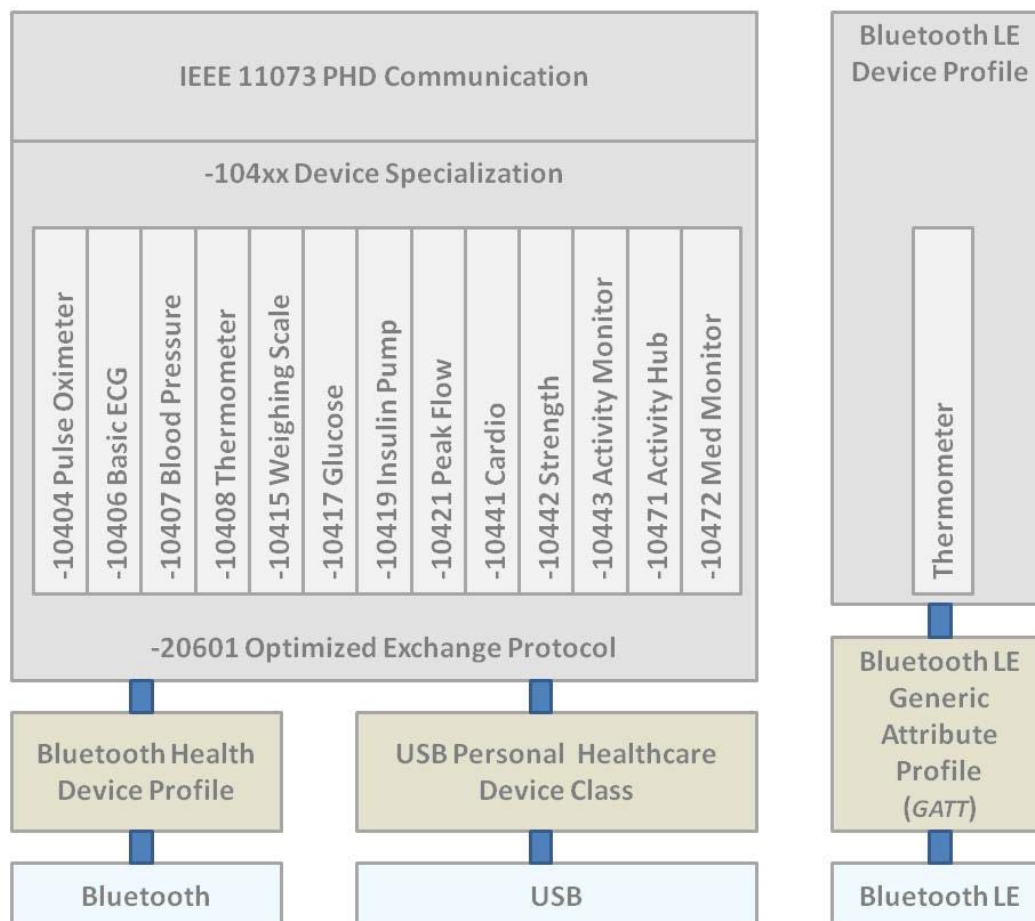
IEEE 11073 PHD Communication

-104xx Device Specialization

-10404 Pulse Oximeter
-10406 Basic ECG
-10407 Blood Pressure
-10408 Thermometer
-10415 Weighing Scale
-10417 Glucose
-10419 Insulin Pump
-10421 Peak Flow
-10441 Cardio
-10442 Strength
-10443 Activity Monitor
-10471 Activity Hub
-10472 Med Monitor

-20601 Optimized Exchange Protocol

Bluetooth Health Device Profile

USB Personal Healthcare Device Class

Bluetooth

USB

Bluetooth LE Device Profile

Thermometer

Bluetooth LE Generic Attribute Profile (GATT)

Bluetooth LE